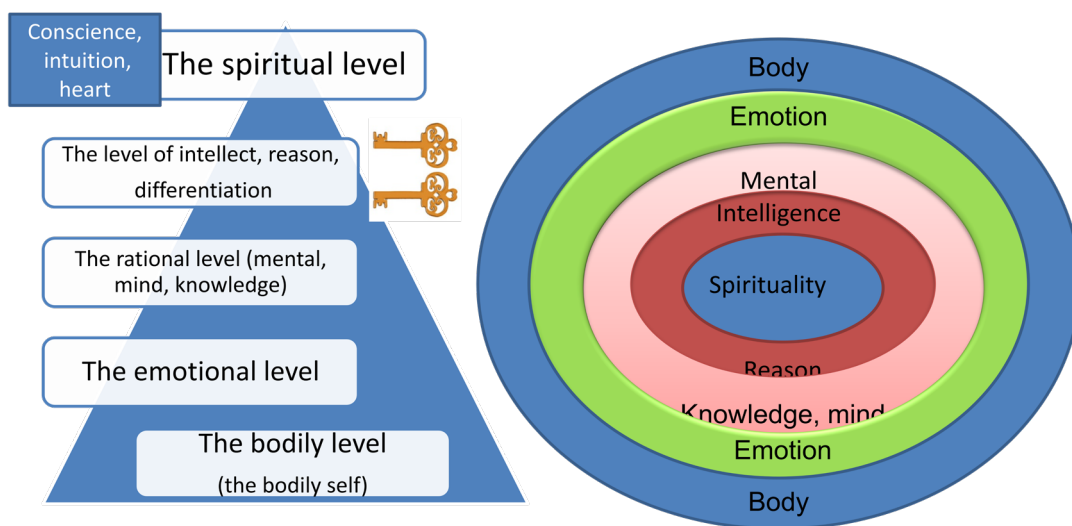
Conscience, intuition, heart

The spiritual level

The level of intellect, reason, differentiation

The rational level (mental, mind, knowledge)

The emotional level

The bodily level
(the bodily self)

Body

Emotion

Mental

Intelligence

Spirituality

Reason

Knowledge, mind

Emotion

Body